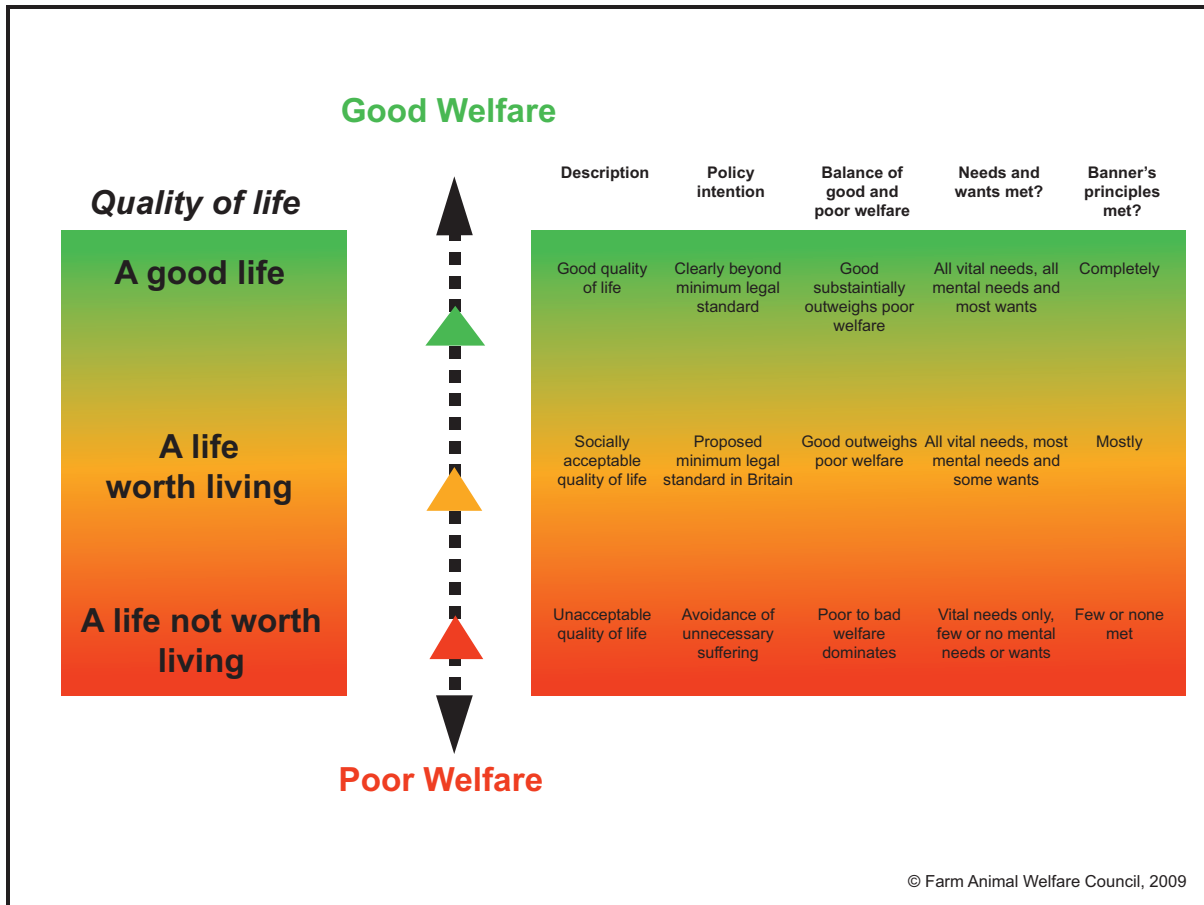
Good Welfare

Quality of life

A good life

A life worth living

A life not worth living

| Description | Policy intention | Balance of good and poor welfare | Needs and wants met? | Banner's principles met? |
|---|---|---|---|---|
| Good quality of life | Clearly beyond minimum legal standard | Good substaintially outweighs poor welfare | All vital needs, all mental needs and most wants | Completely |
| Socially acceptable quality of life | Proposed minimum legal standard in Britain | Good outweighs poor welfare | All vital needs, most mental needs and some wants | Mostly |
| Unacceptable quality of life | Avoidance of unnecessary suffering | Poor to bad welfare dominates | Vital needs only, few or no mental needs or wants | Few or none met |

Poor Welfare

© Farm Animal Welfare Council, 2009